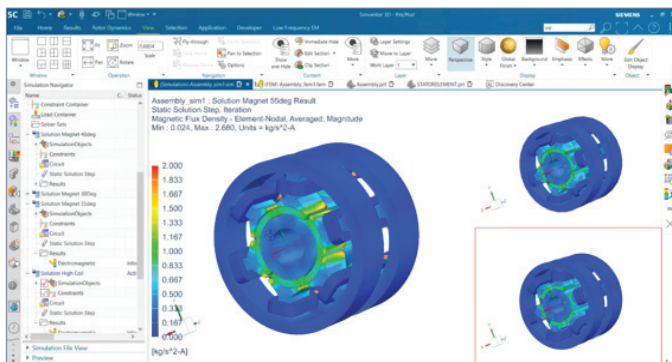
SC Window Simcenter 3D - PrePost SIEMENS

File Home Results Rotor Dynamics View Selection Application Developer Low Frequency EM

Window Operation Navigation Content Layer Display Object

Zoom Scale Fly-through Pan to Selection Options Show and Hide Immediate Hide Edit Section Clip Section Move Layer Settings Move to Layer Work Layer More Perspective Style Global Focus Background Emphasis Effects More Edit Object Display

Simulation Navigator

Name Status

Constraint Container
Load Container
Solver Sets
Solution Magnet 40deg
SimulationObjects
Constraints
Circuit
Static Solution Step
Results
Solution Magnet 50deg
SimulationObjects
Constraints
Circuit
Static Solution Step
Results
Electromagnetic
Solution High Coil Active
SimulationObjects
Constraints
Circuit
Static Solution Step
Results

Simulation File View
Preview

[Simulation] Assembly_sim1.sim (FEM) Assembly_fem1.fem Assembly.prt STATOREXTENDED.prt Discovery Center

Assembly_sim1 : Solution Magnet 55deg Result
Static Solution Step, Iteration
Magnetic Flux Density - Element-Nodal, Averaged, Magnitude
Min : 0.024, Max : 2.680, Units = kg/s^2-A

2.000
1.833
1.667
1.500
1.333
1.167
1.000
0.833
0.667
0.500
0.333
0.167
0.000
[kg/s^2-A]